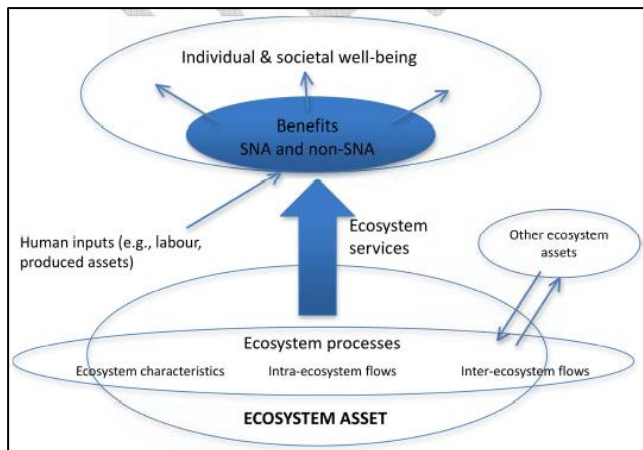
Individual & societal well-being

Benefits
SNA and non-SNA

Human inputs (e.g., labour, produced assets)

Ecosystem services

Other ecosystem assets

Ecosystem processes

Ecosystem characteristics

Intra-ecosystem flows

Inter-ecosystem flows

ECOSYSTEM ASSET